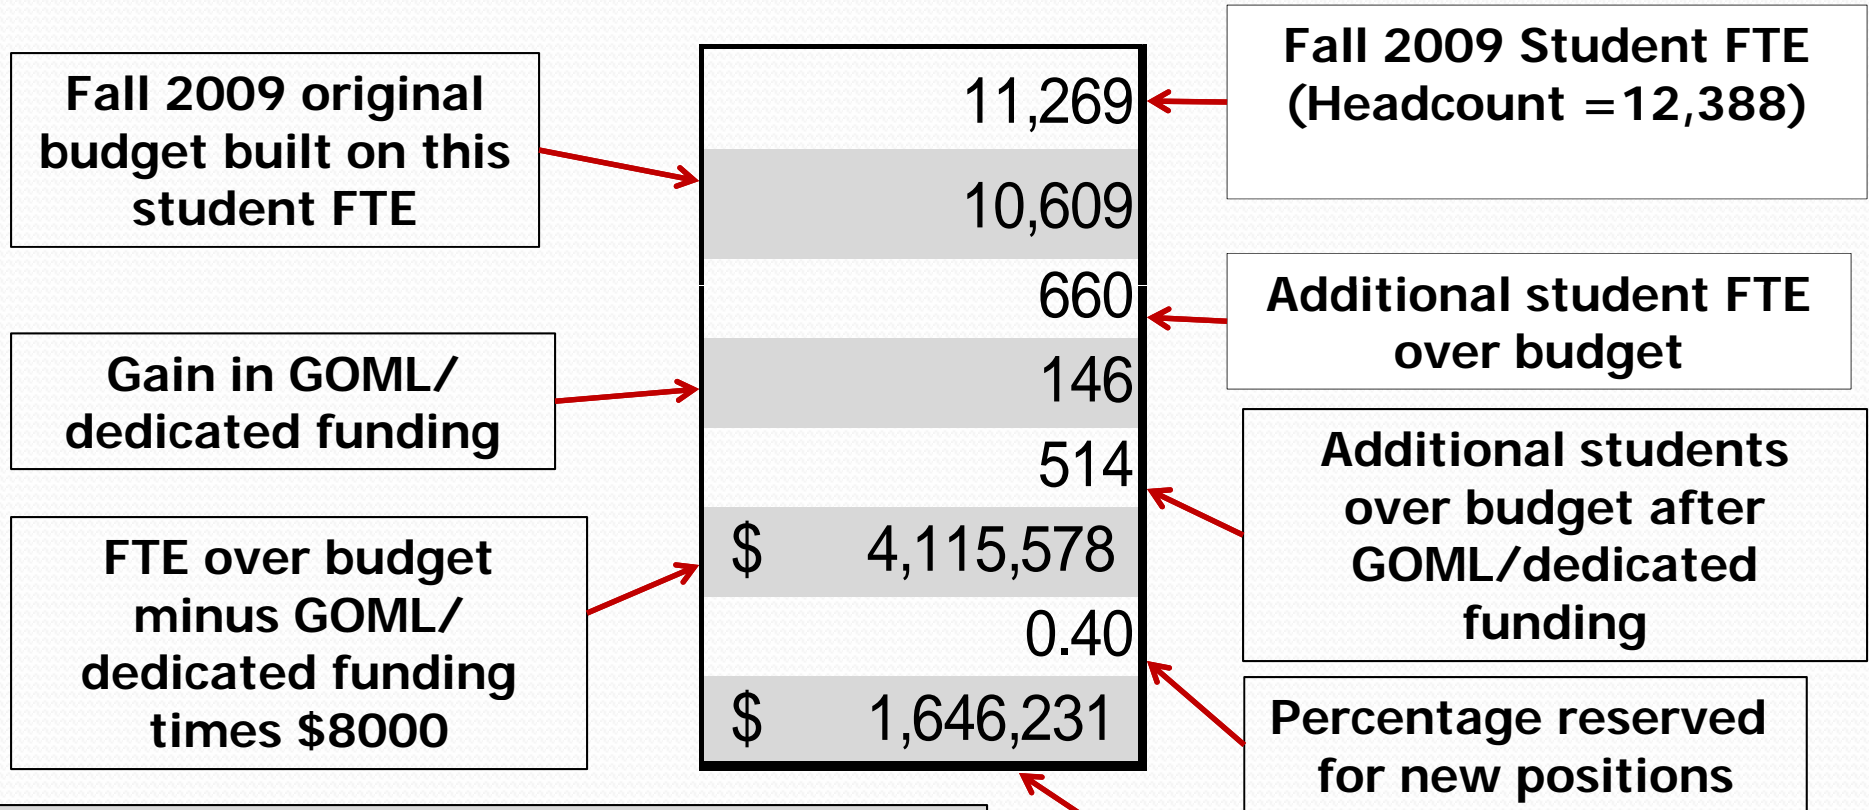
Fall 2009 original budget built on this student FTE

Gain in GOML/ dedicated funding

FTE over budget minus GOML/ dedicated funding times $8000

| |
|---|
| 11,269 |
| 10,609 |
| 660 |
| 146 |
| 514 |
| $ 4,115,578 |
| 0.40 |
| $ 1,646,231 |

Fall 2009 Student FTE (Headcount =12,388)

Additional student FTE over budget

Additional students over budget after GOML/dedicated funding

Percentage reserved for new positions